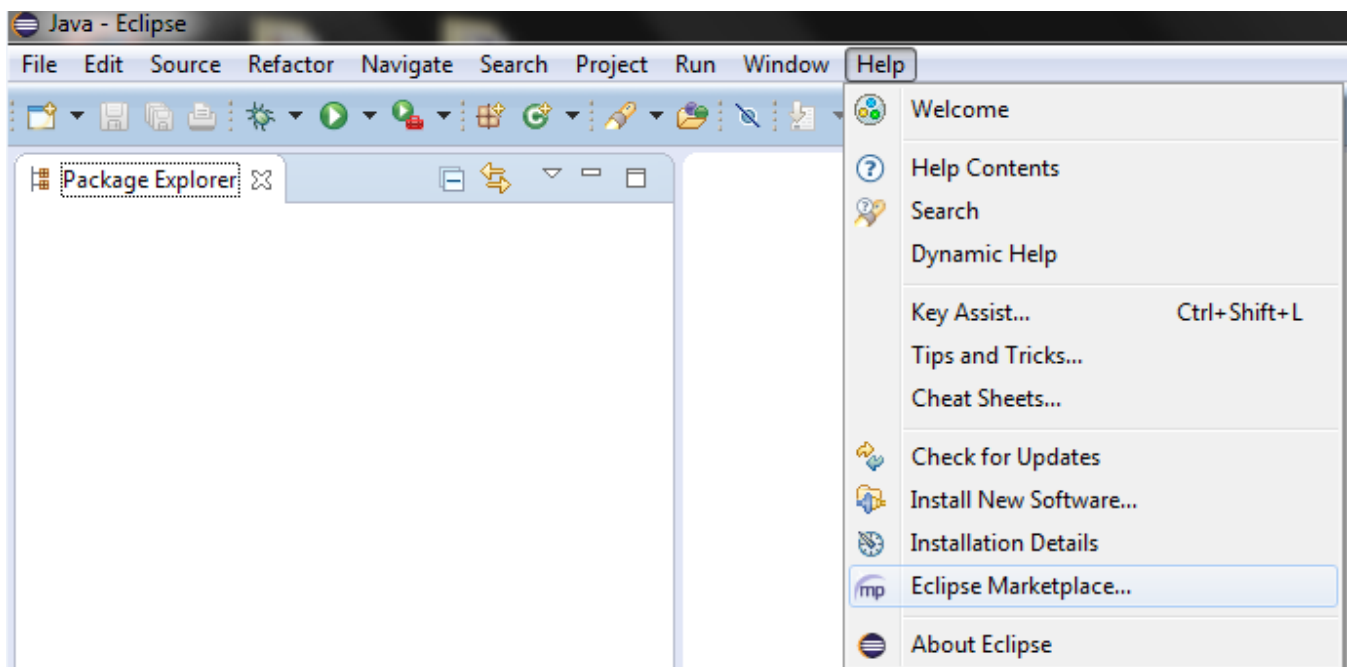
Java - Eclipse

File Edit Source Refactor Navigate Search Project Run Window Help

Package Explorer

Welcome

Help Contents
Search
Dynamic Help

Key Assist... Ctrl+Shift+L
Tips and Tricks...
Cheat Sheets...

Check for Updates
Install New Software...
Installation Details
mp Eclipse Marketplace...

About Eclipse